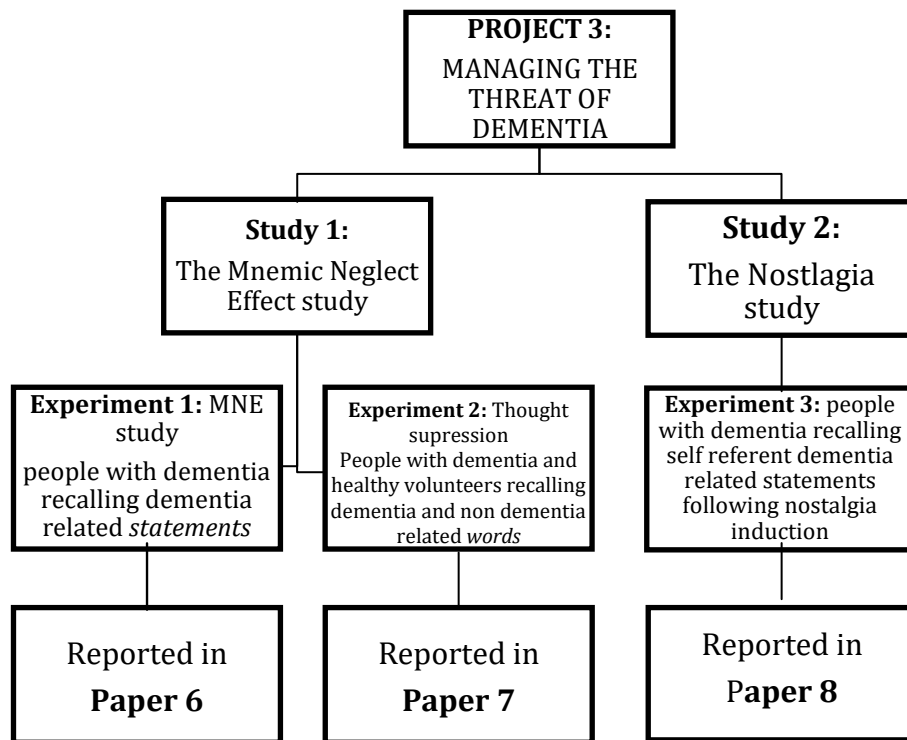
**PROJECT 3:**
MANAGING THE THREAT OF DEMENTIA

**Study 1:**
The Mnemic Neglect Effect study

**Study 2:**
The Nostlagia study

**Experiment 1:** MNE study
people with dementia recalling dementia related *statements*

**Experiment 2:** Thought supression
People with dementia and healthy volunteers recalling dementia and non dementia related *words*

**Experiment 3:** people with dementia recalling self referent dementia related statements following nostalgia induction

Reported in
**Paper 6**

Reported in
**Paper 7**

Reported in
P**aper 8**